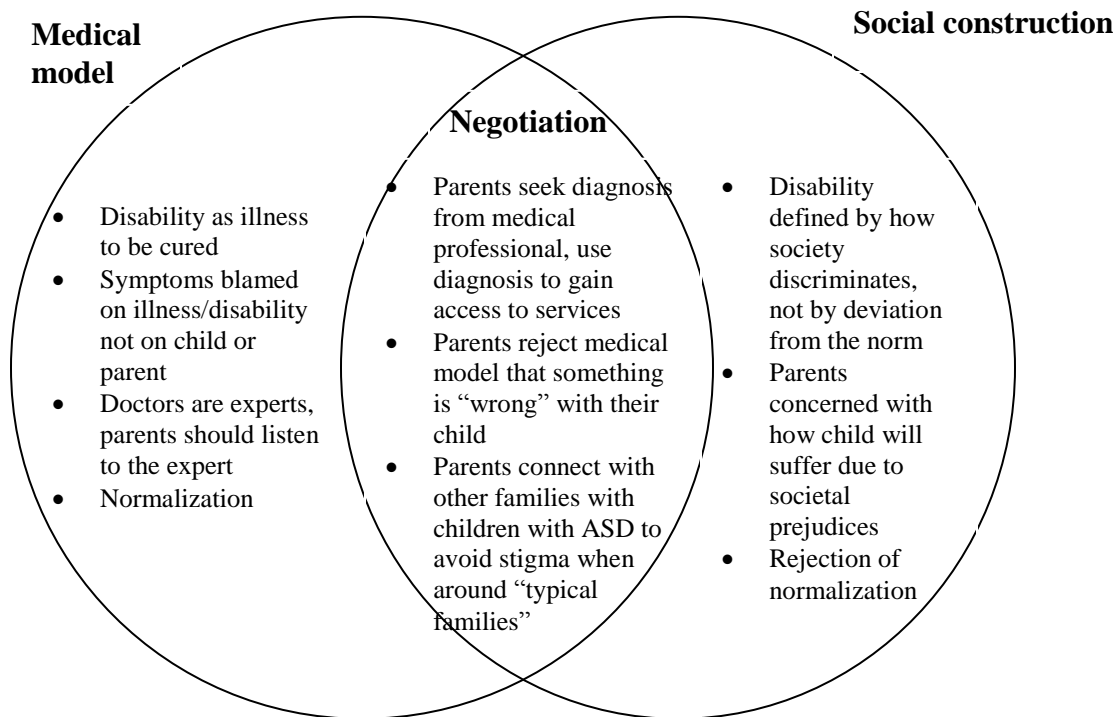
Medical model

Social construction

Negotiation

- Disability as illness to be cured
- Symptoms blamed on illness/disability not on child or parent
- Doctors are experts, parents should listen to the expert
- Normalization

- Parents seek diagnosis from medical professional, use diagnosis to gain access to services
- Parents reject medical model that something is "wrong" with their child
- Parents connect with other families with children with ASD to avoid stigma when around "typical families"

- Disability defined by how society discriminates, not by deviation from the norm
- Parents concerned with how child will suffer due to societal prejudices
- Rejection of normalization